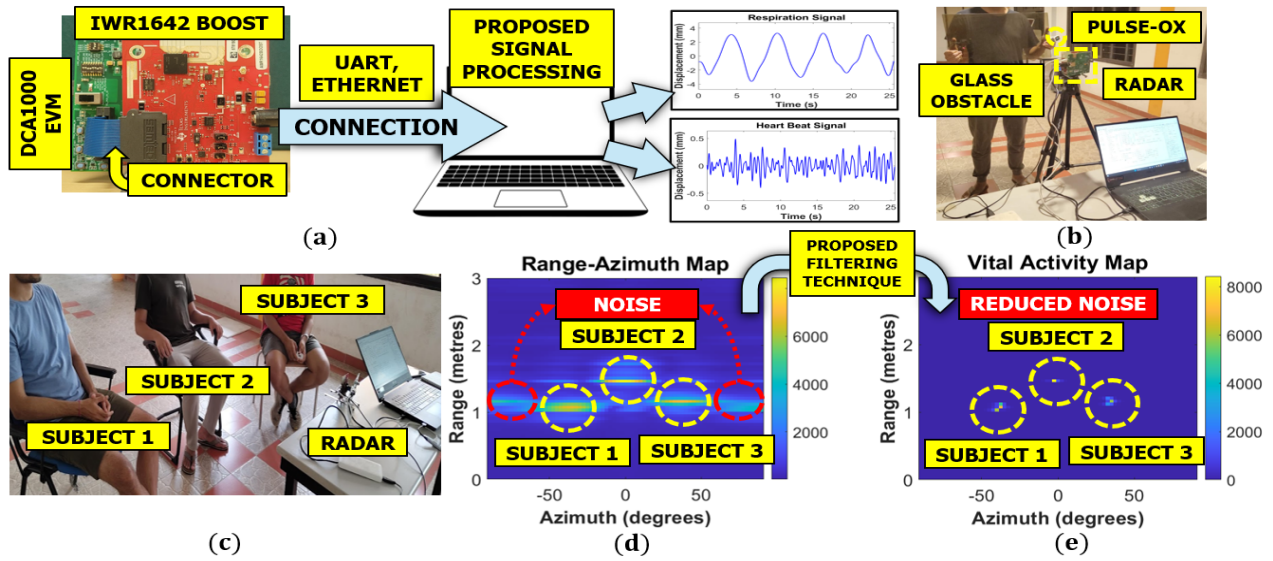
IWR1642 BOOST

DCA1000 EVM

CONNECTOR

UART, ETHERNET

CONNECTION

PROPOSED SIGNAL PROCESSING

Respiration Signal

Displacement (mm)

Time (s)

Heart Beat Signal

Displacement (mm)

Time (s)

PULSE-OX

GLASS OBSTACLE

RADAR

(a)

(b)

SUBJECT 3

SUBJECT 2

SUBJECT 1

RADAR

(c)

Range-Azimuth Map

PROPOSED FILTERING TECHNIQUE

Vital Activity Map

NOISE

SUBJECT 2

Range (metres)

SUBJECT 1

SUBJECT 3

Azimuth (degrees)

(d)

REDUCED NOISE

SUBJECT 2

Range (metres)

SUBJECT 1

SUBJECT 3

Azimuth (degrees)

(e)